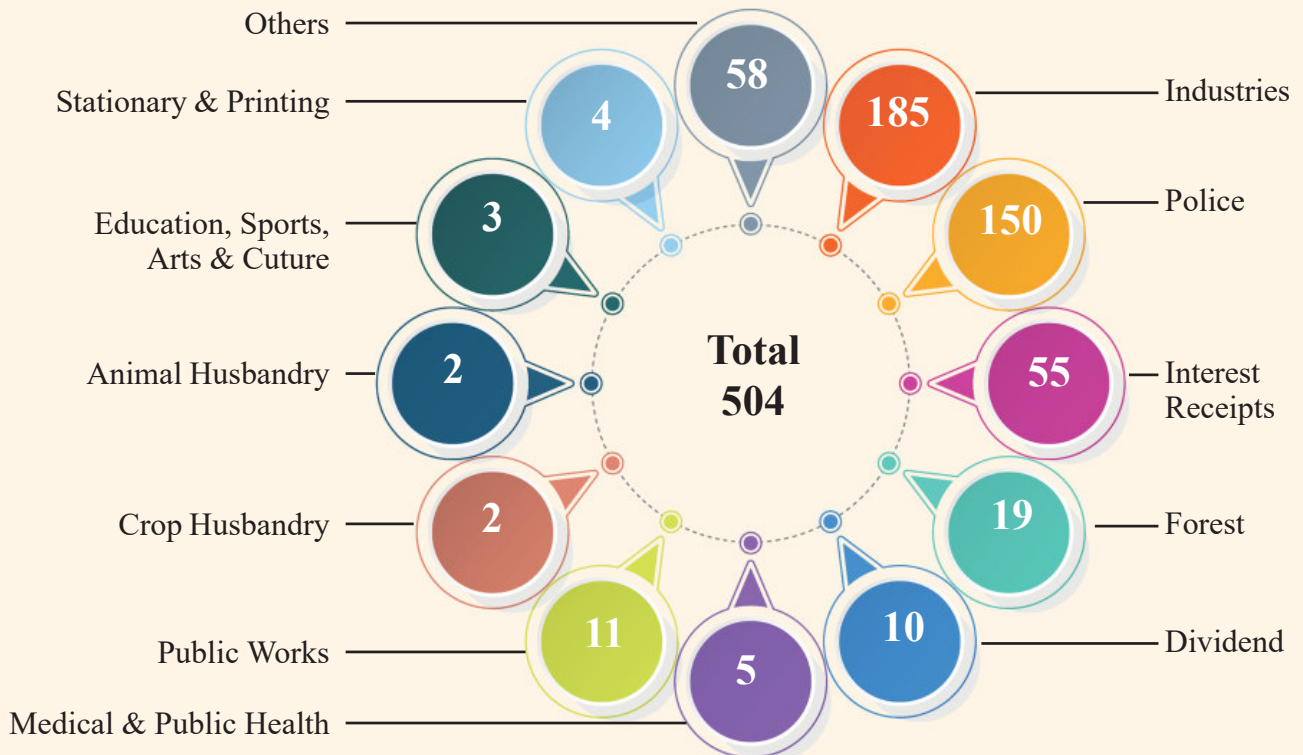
Others
58
Stationary & Printing
4
Industries
185
Police
150
Education, Sports, Arts & Cuture
3
Animal Husbandry
2
Total
504
55
Interest Receipts
Crop Husbandry
2
19
Forest
Public Works
11
5
10
Dividend
Medical & Public Health